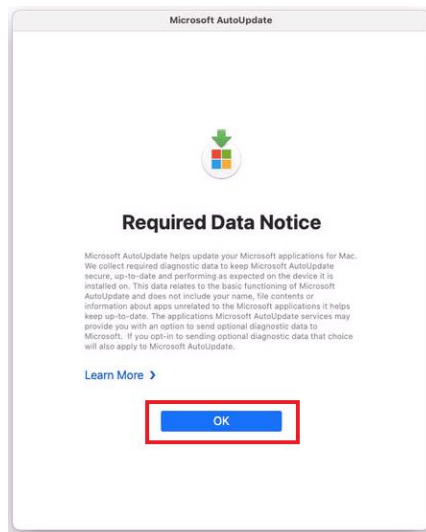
Microsoft AutoUpdate

Required Data Notice

Microsoft AutoUpdate helps update your Microsoft applications for Mac. We collect required diagnostic data to keep Microsoft AutoUpdate secure, up-to-date and performing as expected on the device it is installed on. This data relates to the basic functioning of Microsoft AutoUpdate and does not include your name, file contents or information about apps unrelated to the Microsoft applications it helps keep up-to-date. The applications Microsoft AutoUpdate services may provide you with an option to send optional diagnostic data to Microsoft. If you opt-in to sending optional diagnostic data that choice will also apply to Microsoft AutoUpdate.

Learn More ›

OK